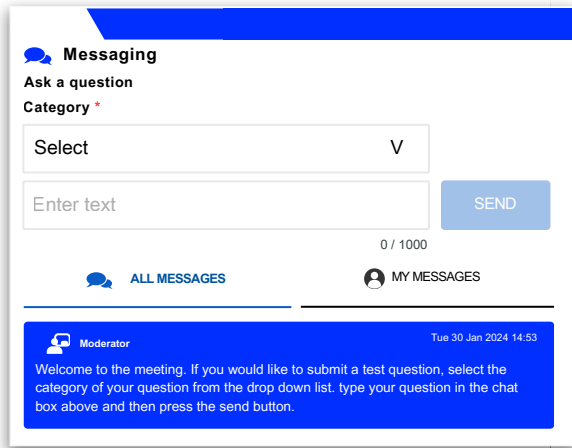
Messaging

Ask a question

Category *

Select V

Enter text

SEND

0 / 1000

ALL MESSAGES

MY MESSAGES

Moderator

Tue 30 Jan 2024 14:53

Welcome to the meeting. If you would like to submit a test question, select the category of your question from the drop down list. type your question in the chat box above and then press the send button.